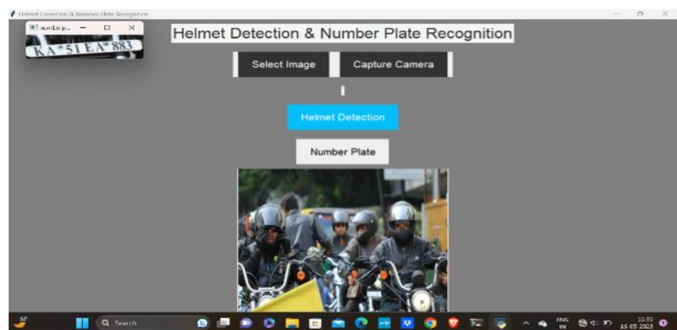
Helmet Detection & Number Plate Recognition

numbe p...

KA 51 EA 883

Helmet Detection & Number Plate Recognition

Select Image

Capture Camera

Helmet Detection

Number Plate

Search

ENG IN

11:03
16-05-2023